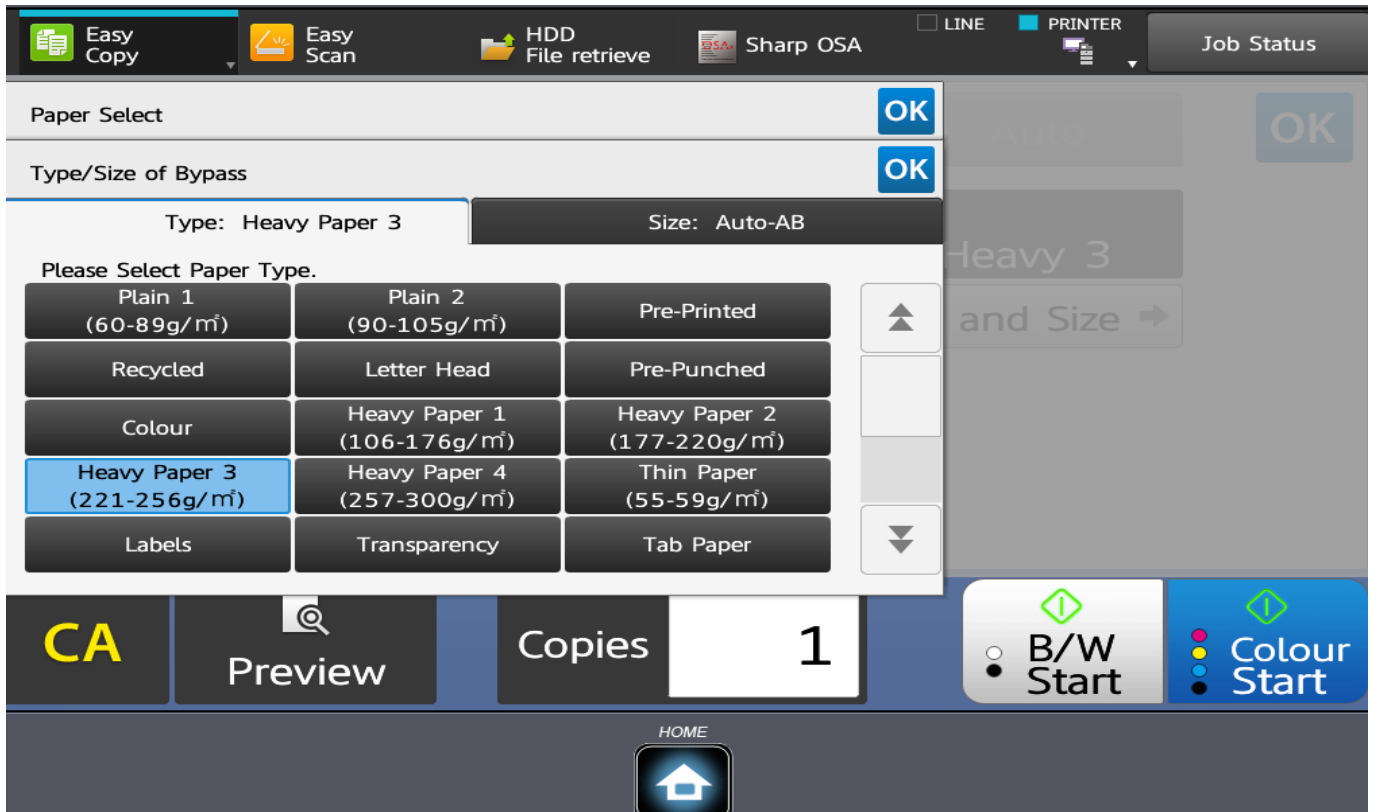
Easy Copy

Easy Scan

HDD File retrieve

Sharp OSA

LINE

PRINTER

Job Status

Paper Select

OK

Type/Size of Bypass

OK

Type: Heavy Paper 3

Size: Auto-AB

Please Select Paper Type.

| Plain 1 (60-89g/m²) | Plain 2 (90-105g/m²) | Pre-Printed |
|---|---|---|
| Recycled | Letter Head | Pre-Punched |
| Colour | Heavy Paper 1 (106-176g/m²) | Heavy Paper 2 (177-220g/m²) |
| Heavy Paper 3 (221-256g/m²) | Heavy Paper 4 (257-300g/m²) | Thin Paper (55-59g/m²) |
| Labels | Transparency | Tab Paper |

Auto

OK

Heavy 3

and Size

CA

Preview

Copies

1

B/W Start

Colour Start

HOME